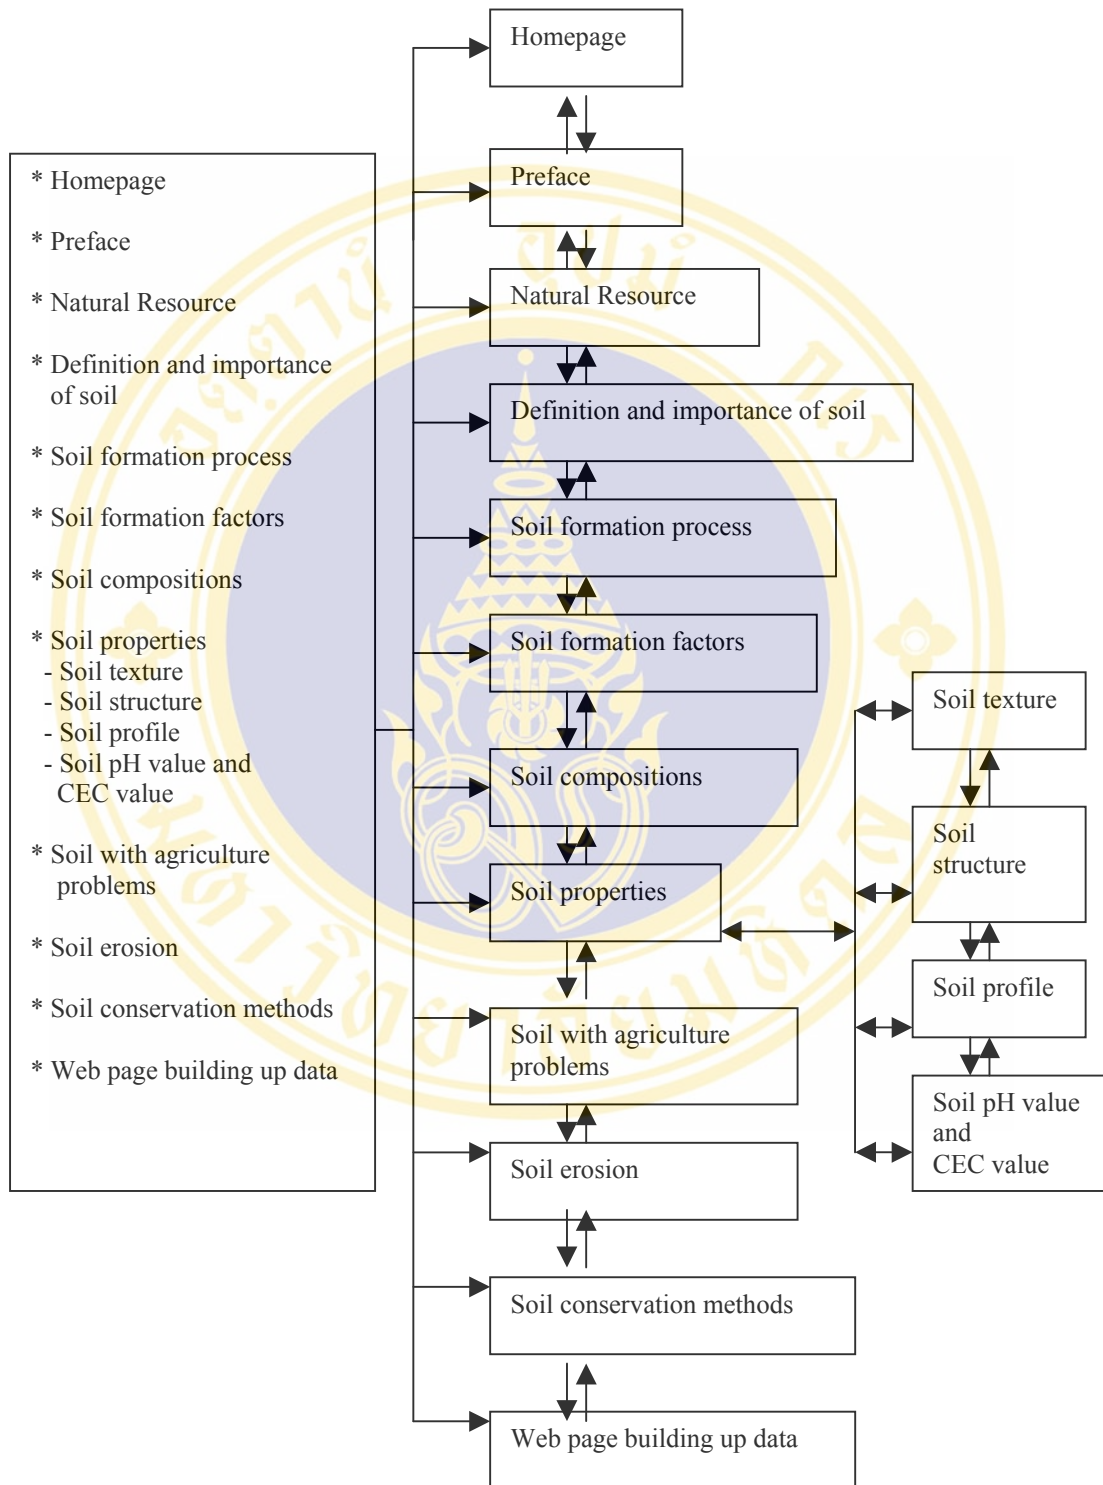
* Homepage

* Preface

* Natural Resource

* Definition and importance of soil

* Soil formation process

* Soil formation factors

* Soil compositions

* Soil properties
- Soil texture
- Soil structure
- Soil profile
- Soil pH value and CEC value

* Soil with agriculture problems

* Soil erosion

* Soil conservation methods

* Web page building up data

Homepage

Preface

Natural Resource

Definition and importance of soil

Soil formation process

Soil formation factors

Soil compositions

Soil properties

Soil with agriculture problems

Soil erosion

Soil conservation methods

Web page building up data

Soil texture

Soil structure

Soil profile

Soil pH value and CEC value